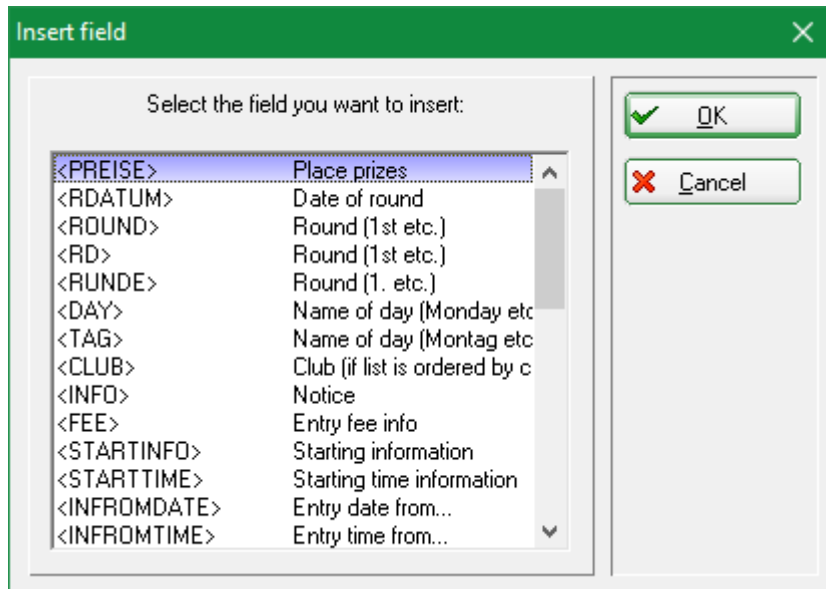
Insert field

Select the field you want to insert:

| | |
|---|---|
| <PREISE> | Place prizes |
| <RDATUM> | Date of round |
| <ROUND> | Round (1st etc.) |
| <RD> | Round (1st etc.) |
| <RUNDE> | Round (1. etc.) |
| <DAY> | Name of day (Monday etc |
| <TAG> | Name of day (Montag etc |
| <CLUB> | Club (if list is ordered by c |
| <INFO> | Notice |
| <FEE> | Entry fee info |
| <STARTINFO> | Starting information |
| <STARTTIME> | Starting time information |
| <INFROMDATE> | Entry date from... |
| <INFROMTIME> | Entry time from... |

OK

Cancel